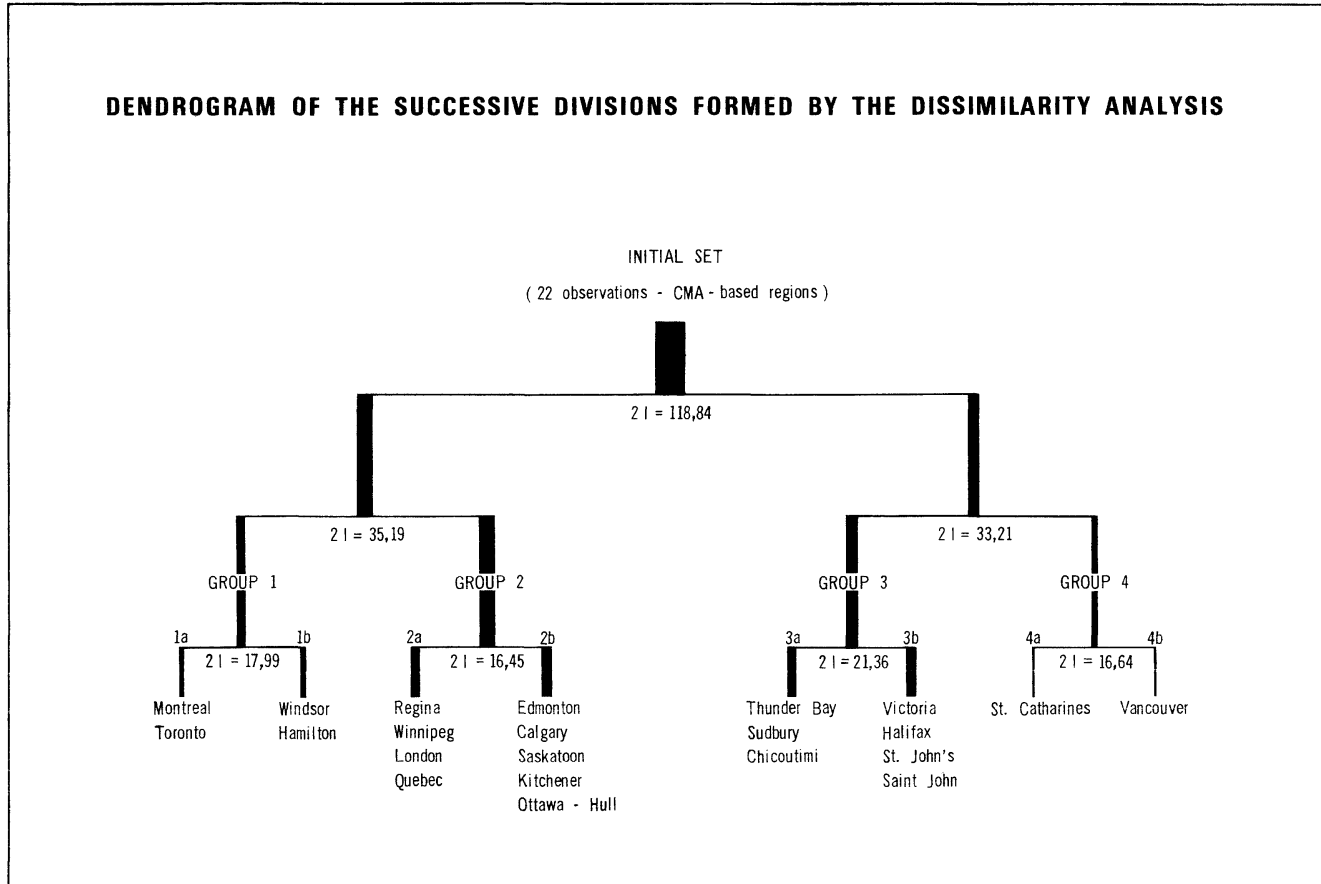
DENDROGRAM OF THE SUCCESSIVE DIVISIONS FORMED BY THE DISSIMILARITY ANALYSIS

INITIAL SET

( 22 observations - CMA - based regions )

2 I = 118,84

2 I = 35,19

2 I = 33,21

GROUP 1

GROUP 2

GROUP 3

GROUP 4

1a

1b

2 I = 17,99

2a

2b

2 I = 16,45

3a

3b

2 I = 21,36

4a

4b

2 I = 16,64

Montreal
Toronto

Windsor
Hamilton

Regina
Winnipeg
London
Quebec

Edmonton
Calgary
Saskatoon
Kitchener
Ottawa - Hull

Thunder Bay
Sudbury
Chicoutimi

Victoria
Halifax
St. John's
Saint John

St. Catharines

Vancouver